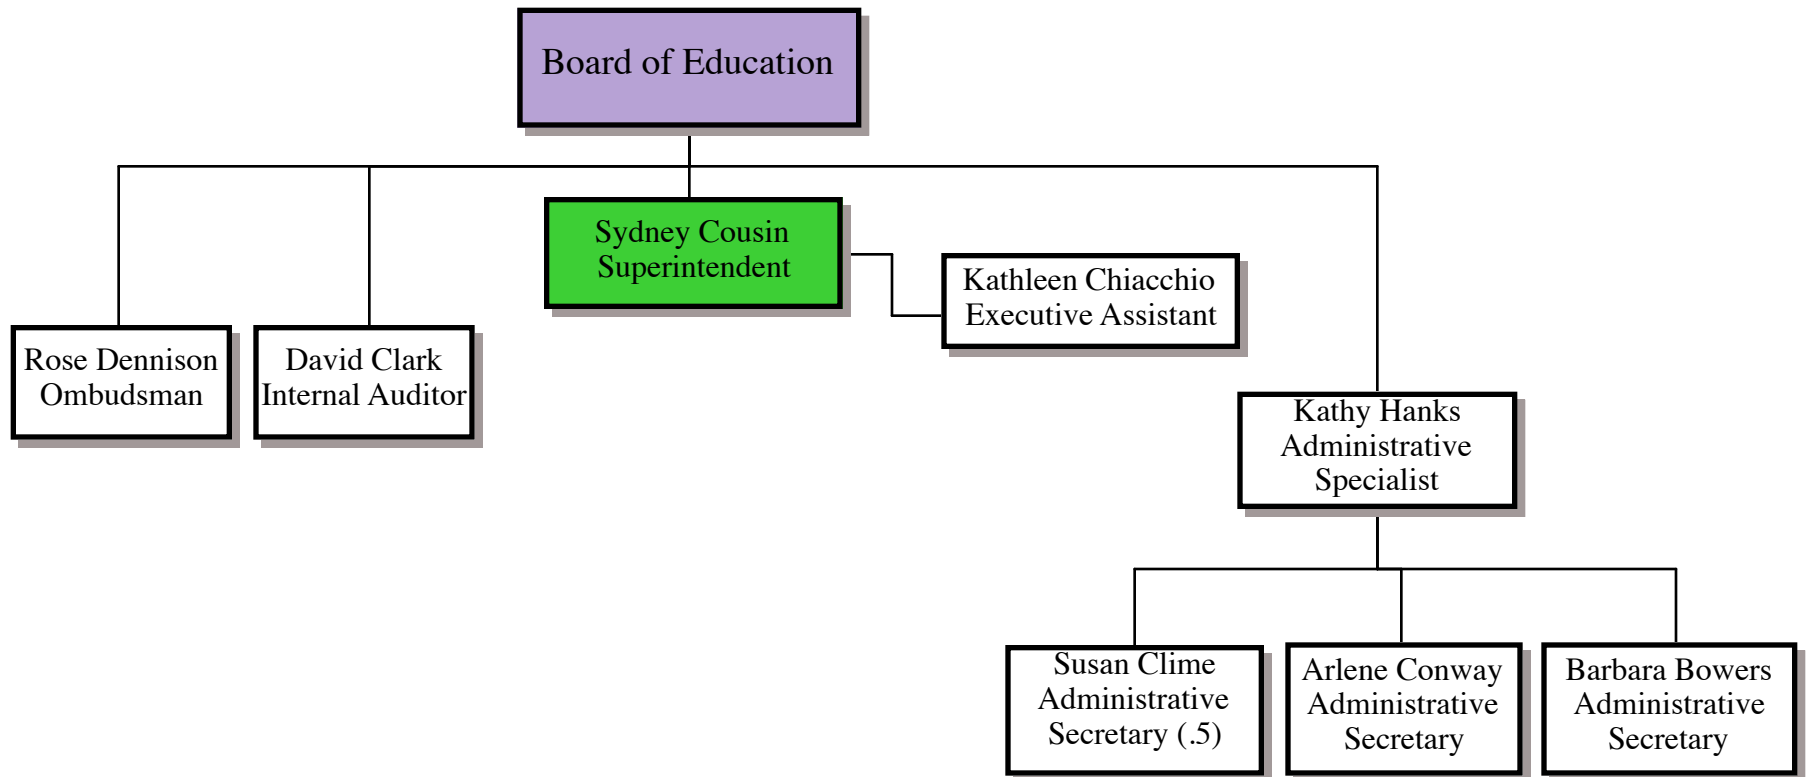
Board of Education

Sydney Cousin
Superintendent

Kathleen Chiacchio
Executive Assistant

Rose Dennison
Ombudsman

David Clark
Internal Auditor

Kathy Hanks
Administrative
Specialist

Susan Clime
Administrative
Secretary (.5)

Arlene Conway
Administrative
Secretary

Barbara Bowers
Administrative
Secretary